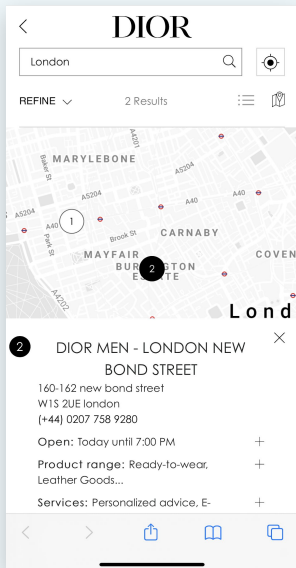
<

DIOR

London

REFINE

2 Results

MARYLEBONE

Baker St

A5204

A4201

A40

A5204

A40

Park St

Brook St

CARNABY

MAYFAIR

BURLINGTON ESTATE

COVEN

A4202

Lond

1

2

2

DIOR MEN - LONDON NEW BOND STREET

160-162 new bond street
W1S 2UE london
(+44) 0207 758 9280

Open: Today until 7:00 PM

Product range: Ready-to-wear, Leather Goods...

Services: Personalized advice, E-